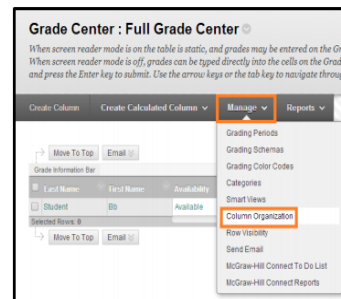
Grade Center : Full Grade Center

When screen reader mode is on the table is static, and grades may be entered on the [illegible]
When screen reader mode is off, grades can be typed directly into the cells on the Grad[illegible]
and press the Enter key to submit. Use the arrow keys or the tab key to navigate throug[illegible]

Create Column | Create Calculated Column | Manage | Reports

Move To Top | Email

Grade Information Bar

| Last Name | First Name | Availability |
|---|---|---|
| Student | Bb | Available |

Selected Rows: 0

Move To Top | Email

Grading Periods
Grading Schemas
Grading Color Codes
Categories
Smart Views
Column Organization
Row Visibility
Send Email
McGraw-Hill Connect To Do List
McGraw-Hill Connect Reports